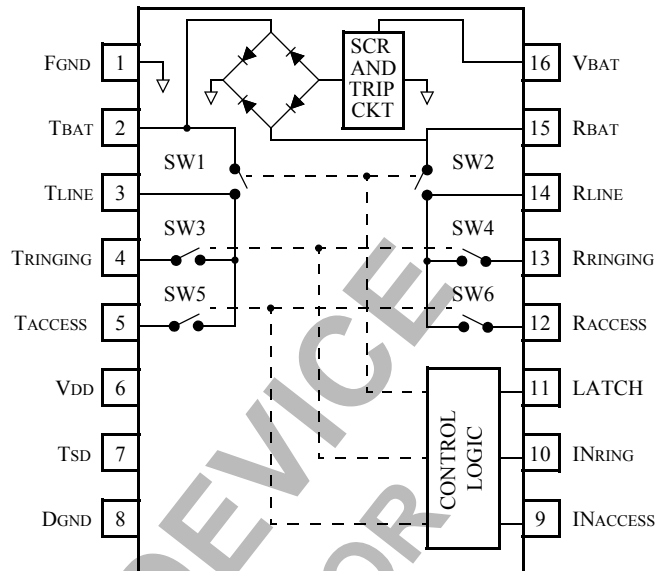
FGND 1
TBAT 2
TLINE 3
TRINGING 4
TACCESS 5
VDD 6
TSD 7
DGND 8

SCR AND TRIP CKT

SW1
SW2
SW3
SW4
SW5
SW6

CONTROL LOGIC

16 VBAT
15 RBAT
14 RLINE
13 RRINGING
12 RACCESS
11 LATCH
10 INRING
9 INACCESS

DEVICE
OR